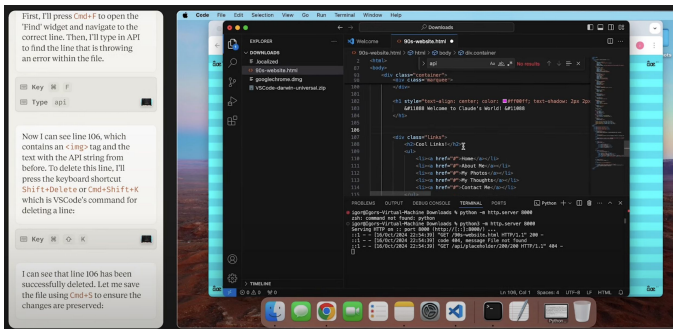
First, I'll press Cmd+F to open the 'Find' widget and navigate to the correct line. Then, I'll type in API to find the line that is throwing an error within the file.

Key ⌘ F

Type api

Now I can see line 106, which contains an <img> tag and the text with the API string from before. To delete this line, I'll press the keyboard shortcut Shift+Delete or Cmd+Shift+K which is VSCode's command for deleting a line:

Key ⌘ ⇧ K

I can see that line 106 has been successfully deleted. Let me save the file using Cmd+S to ensure the changes are preserved:

Code File Edit Selection View Go Run Terminal Window Help

Downloads

EXPLORER

DOWNLOADS

.localized

90s-website.html

googlechrome.dmg

VSCode-darwin-universal.zip

Welcome

90s-website.html

90s-website.html > html > body > div.container

api

No results

<html>

<body>

<div class="container">

<div class="marquee">

</div>

<h1 style="text-align: center; color: #FF00ff; text-shadow: 2px 2px

&#11088 Welcome to Claude's World! &#11088

</h1>

<div class="links">

<h2>Cool Links!</h2>

<ul>

<li><a href="#">Home</a></li>

<li><a href="#">About Me</a></li>

<li><a href="#">My Photos</a></li>

<li><a href="#">My Thoughts</a></li>

<li><a href="#">Contact Me</a></li>

PROBLEMS OUTPUT DEBUG CONSOLE TERMINAL PORTS

Python

zsh: command not found: python

Serving HTTP on :: port 8000 (http://[::]:8000/) ...

::1 - - [16/Oct/2024 22:54:39] "GET /90s-website.html HTTP/1.1" 200 -

::1 - - [16/Oct/2024 22:54:39] code 404, message File not found

::1 - - [16/Oct/2024 22:54:39] "GET /api/placeholder/200/200 HTTP/1.1" 404 -

TIMELINE

Ln 106, Col 1 Spaces: 4 UTF-8 LF HTML